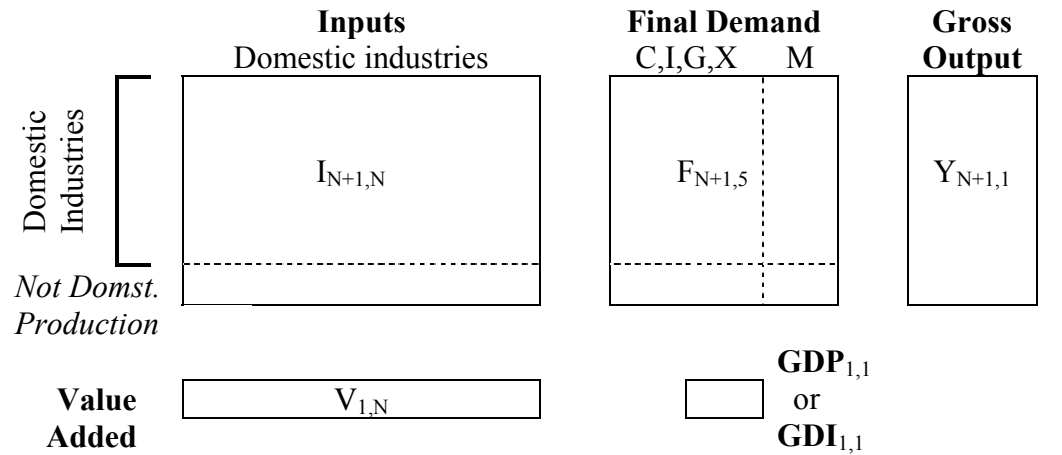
**Inputs**
Domestic industries

**Final Demand**
C,I,G,X M

**Gross Output**

Domestic Industries

$I_{N+1,N}$

$F_{N+1,5}$

$Y_{N+1,1}$

*Not Domst. Production*

**Value Added**

$V_{1,N}$

$\mathbf{GDP}_{1,1}$ or $\mathbf{GDI}_{1,1}$